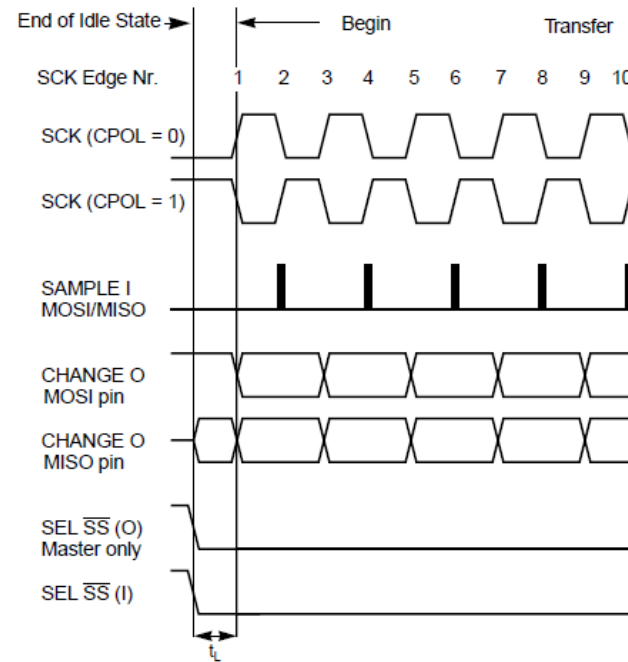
End of Idle State

Begin

Transfer

SCK Edge Nr.

1 2 3 4 5 6 7 8 9 10

SCK (CPOL = 0)

SCK (CPOL = 1)

SAMPLE I MOSI/MISO

CHANGE O MOSI pin

CHANGE O MISO pin

SEL $\overline{SS}$ (O) Master only

SEL $\overline{SS}$ (I)

$t_L$